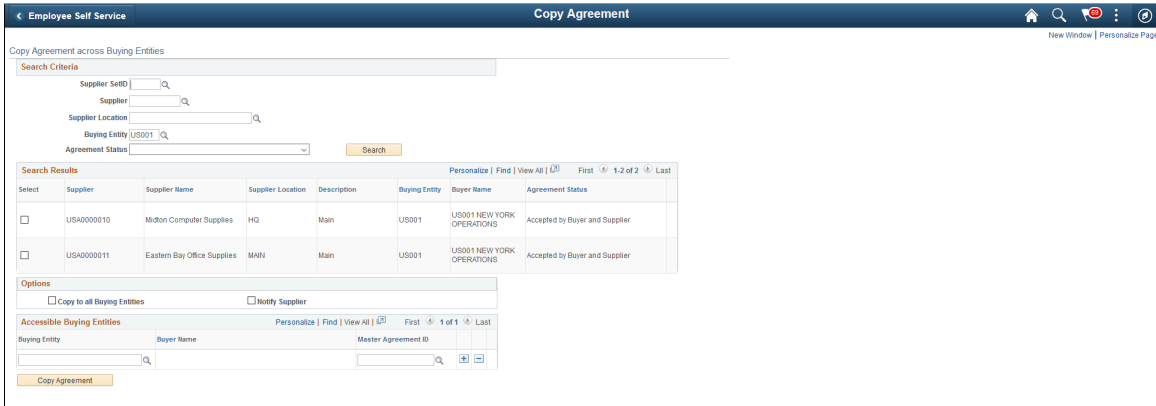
< Employee Self Service

Copy Agreement

New Window | Personalize Page

Copy Agreement across Buying Entities

Search Criteria

Supplier SetID

Supplier

Supplier Location

Buying Entity US001

Agreement Status

Search

Search Results

Personalize | Find | View All | First 1-2 of 2 Last

| Select | Supplier | Supplier Name | Supplier Location | Description | Buying Entity | Buyer Name | Agreement Status |
|---|---|---|---|---|---|---|---|
| ☐ | USA0000010 | Midton Computer Supplies | HQ | Main | US001 | US001 NEW YORK OPERATIONS | Accepted by Buyer and Supplier |
| ☐ | USA0000011 | Eastern Bay Office Supplies | MAIN | Main | US001 | US001 NEW YORK OPERATIONS | Accepted by Buyer and Supplier |

Options

Copy to all Buying Entities

Notify Supplier

Accessible Buying Entities

Personalize | Find | View All | First 1 of 1 Last

| Buying Entity | Buyer Name | Master Agreement ID |
|---|---|---|
| | | |

Copy Agreement